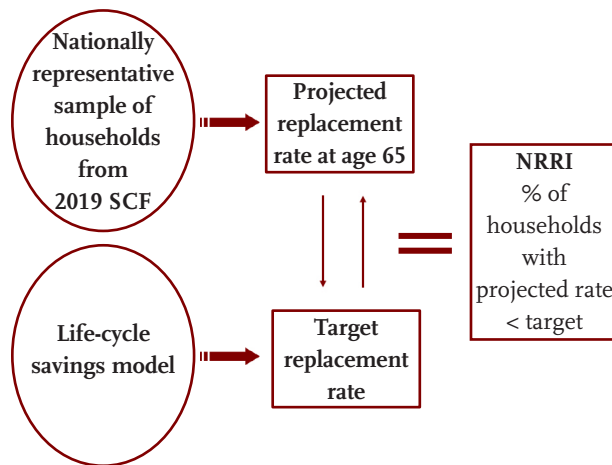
Nationally representative sample of households from 2019 SCF

Projected replacement rate at age 65

NRRI
% of households with projected rate < target

Life-cycle savings model

Target replacement rate